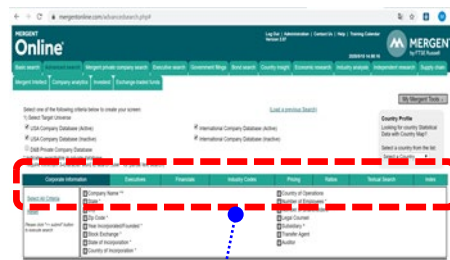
mergentonline.com/advancesearch.php#

MERGENT Online

Log Out | Administration | Contact Us | Help | Training Calendar

MERGENT by FTSE Russell

Basic search | Advanced search | Mergent private company search | Executive search | Government filings | Bond search | Country insight | Economic research | Industry analysis | Independent research | Supply chain

Mergent Intellect | Company analytics | Investext | Exchange-traded funds

Select one of the criteria below to create your screen:
1) Select Target Universe

[Load a previous Search]

My Mergent Tools

USA Company Database (Active)
USA Company Database (Inactive)
D&B Private Company Database

International Company Database (Active)
International Company Database (Inactive)

Country Profile
Looking for country Statistical Data with Country Map?

Select a country from the list:
Select a Country

Corporate information | Executives | Financials | Industry Codes | Pricing | Ratios | Textual Search | Index

Select All Criteria

Reset

Please click "+ submit" button to execute search

Company Name *
State *
City *
Zip Code *
Year Incorporated/Founded *
Stock Exchange *
State of Incorporation *
Country of Incorporation *

Country of Operations
Number of Employees *
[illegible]
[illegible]
Legal Counsel
Subsidiary *
Transfer Agent
Auditor